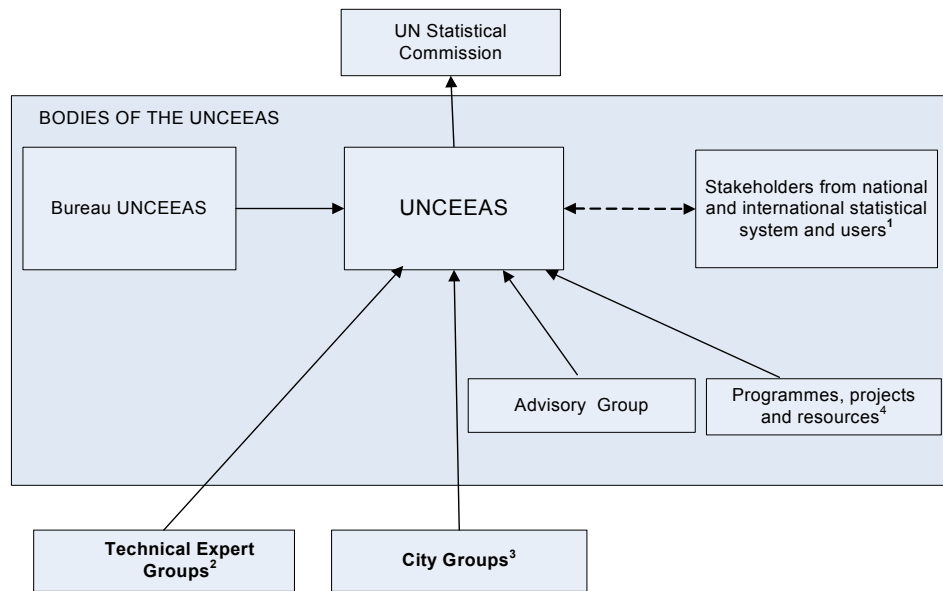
UN Statistical Commission

BODIES OF THE UNCEEAS

Bureau UNCEEAS

UNCEEAS

Stakeholders from national and international statistical system and users$^{1}$

Advisory Group

Programmes, projects and resources$^{4}$

Technical Expert Groups$^{2}$

City Groups$^{3}$